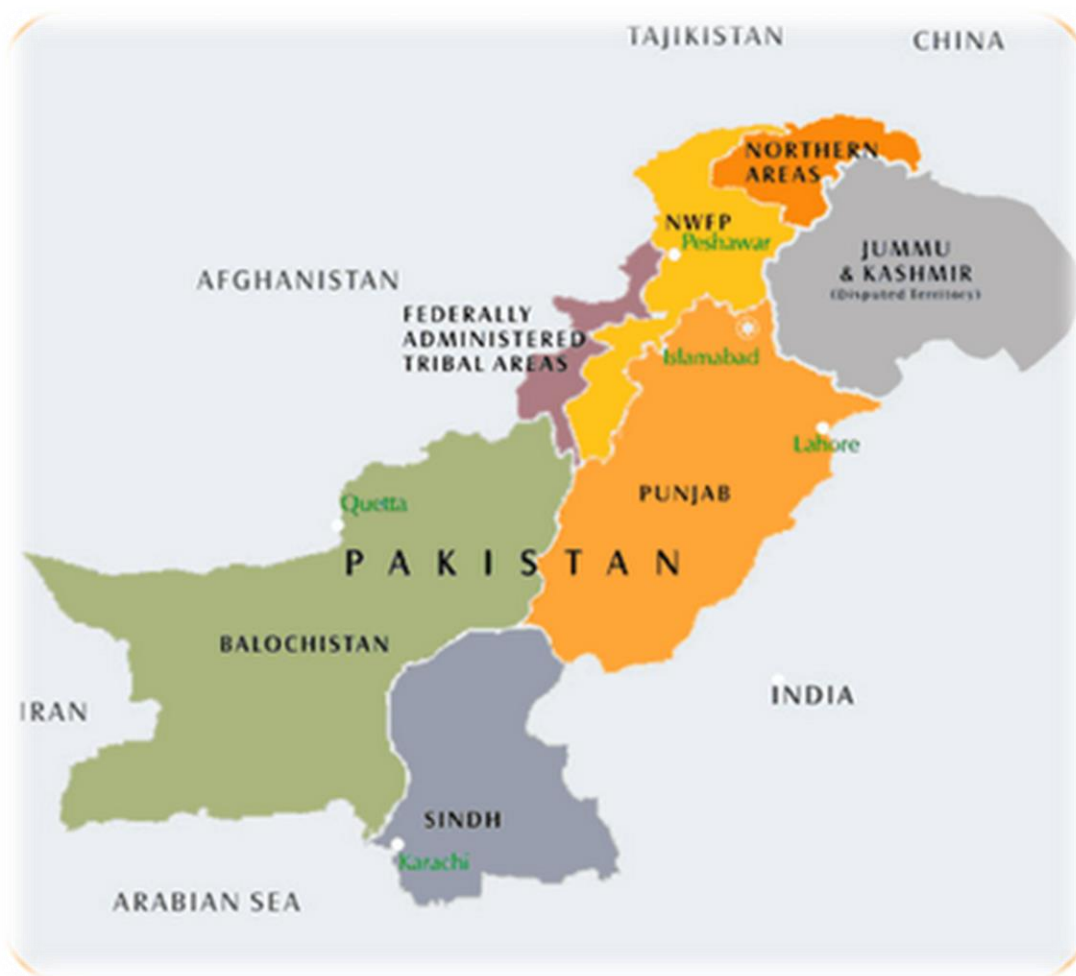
TAJIKISTAN
CHINA
NORTHERN AREAS
NWFP
Peshawar
JUMMU & KASHMIR
(Disputed Territory)
AFGHANISTAN
FEDERALLY ADMINISTERED TRIBAL AREAS
Islamabad
Lahore
Quetta
PUNJAB
PAKISTAN
BALOCHISTAN
INDIA
IRAN
SINDH
Karachi
ARABIAN SEA